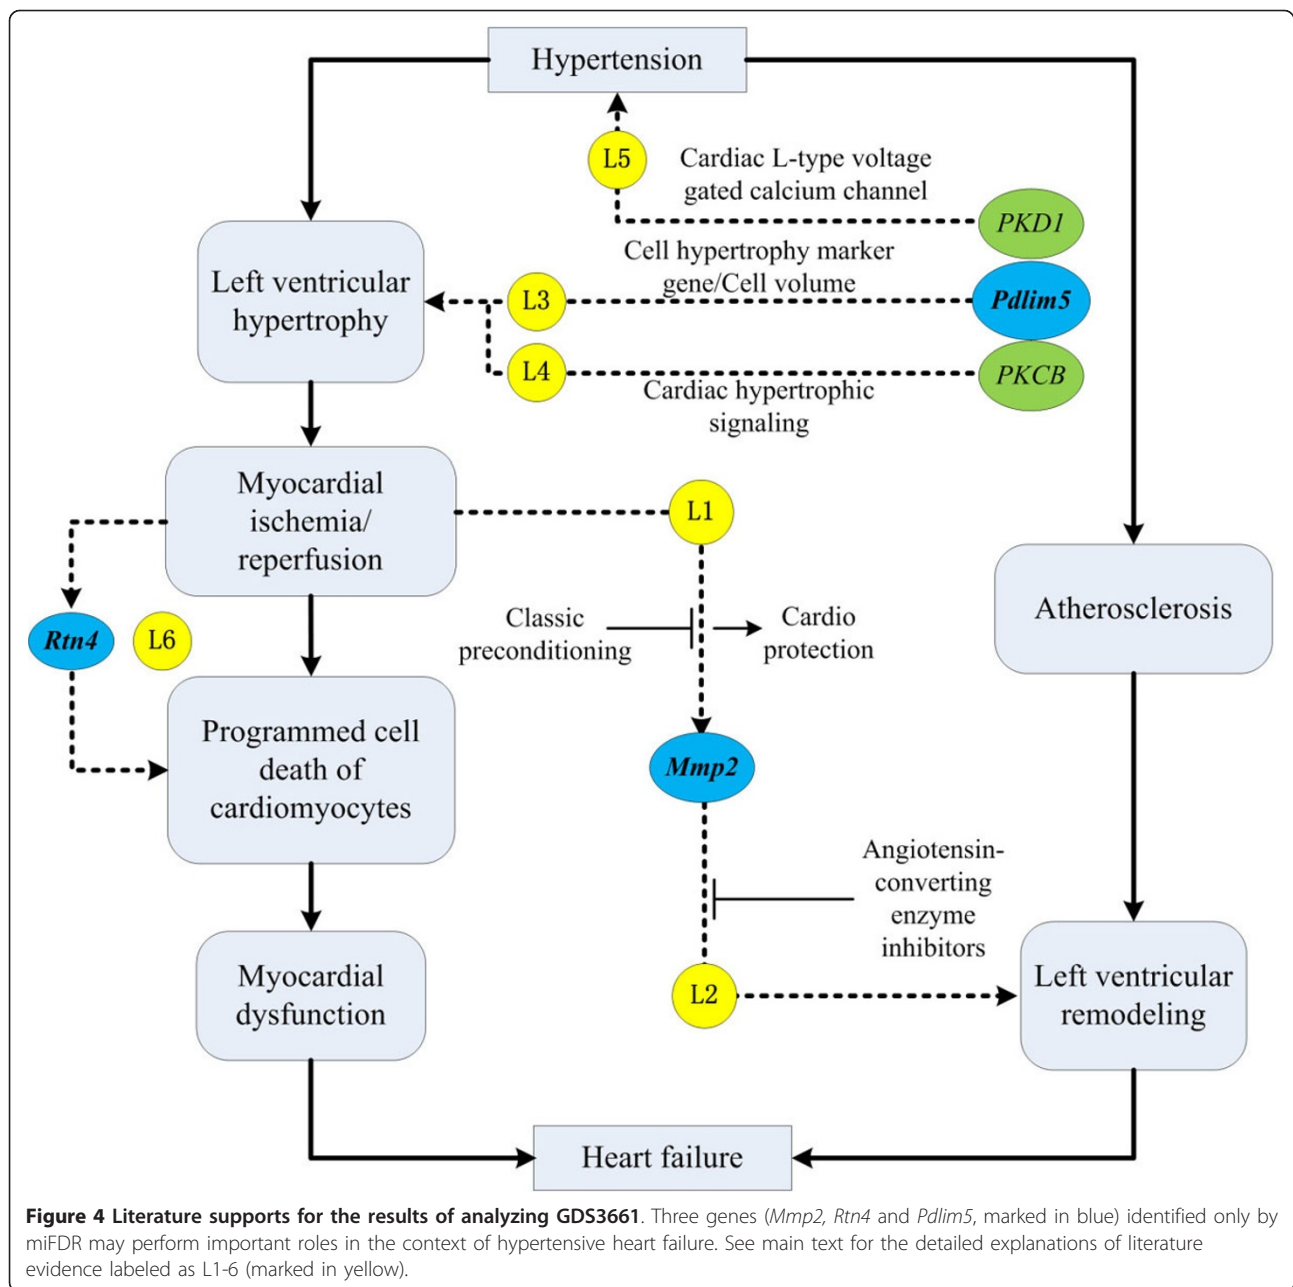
Hypertension

L5

Cardiac L-type voltage gated calcium channel

PKD1

Left ventricular hypertrophy

Cell hypertrophy marker gene/Cell volume

L3

Pdlim5

L4

PKCB

Cardiac hypertrophic signaling

Myocardial ischemia/ reperfusion

L1

Rtn4

L6

Classic preconditioning

Cardio protection

Atherosclerosis

Programmed cell death of cardiomyocytes

Mmp2

Angiotensin-converting enzyme inhibitors

Myocardial dysfunction

L2

Left ventricular remodeling

Heart failure

**Figure 4 Literature supports for the results of analyzing GDS3661**. Three genes (*Mmp2*, *Rtn4* and *Pdlim5*, marked in blue) identified only by miFDR may perform important roles in the context of hypertensive heart failure. See main text for the detailed explanations of literature evidence labeled as L1-6 (marked in yellow).